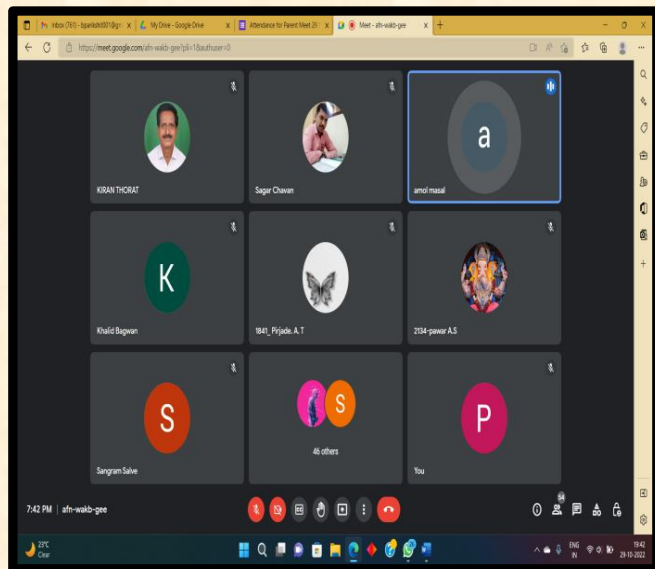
Inbox (761) - tspankshi001@g ×
My Drive - Google Drive ×
Attendance for Parent Meet 2( ×
Meet - afn-wakb-gee ×
https://meet.google.com/afn-wakb-gee?pli=1&authuser=0

a

KIRAN THORAT
Sagar Chavan
amol masal

K

Khalid Bagwan
1841_ Pirjade. A. T
2134-pawar A.S

S
S
P

Sangram Salve
46 others
You

7:42 PM | afn-wakb-gee

54

23°C
Clear

ENG
IN

19:42
29-10-2022